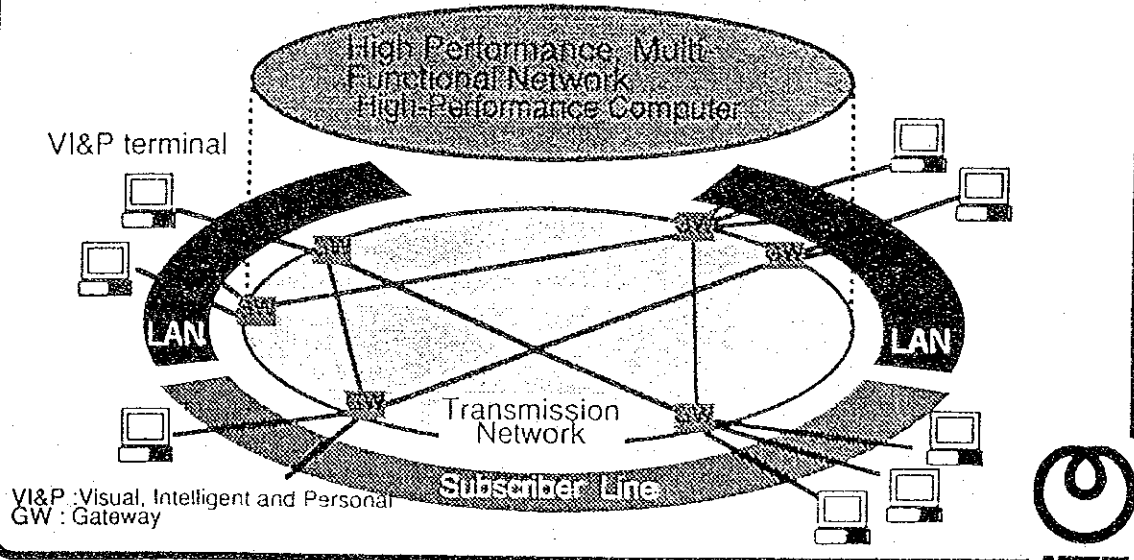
High Performance, Multi-Functional Network
High-Performance Computer

VI&P terminal

GW
GW
GW
GW
GW
GW

LAN

LAN

Transmission Network

Subscriber Line

VI&P :Visual, Intelligent and Personal
GW : Gateway